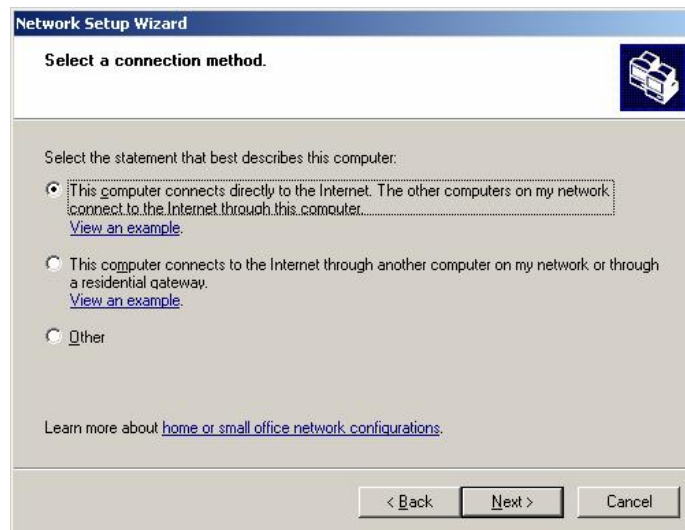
Network Setup Wizard

Select a connection method.

Select the statement that best describes this computer:

This computer connects directly to the Internet. The other computers on my network connect to the Internet through this computer.
View an example.

This computer connects to the Internet through another computer on my network or through a residential gateway.
View an example.

Other

Learn more about home or small office network configurations.

< Back | Next > | Cancel